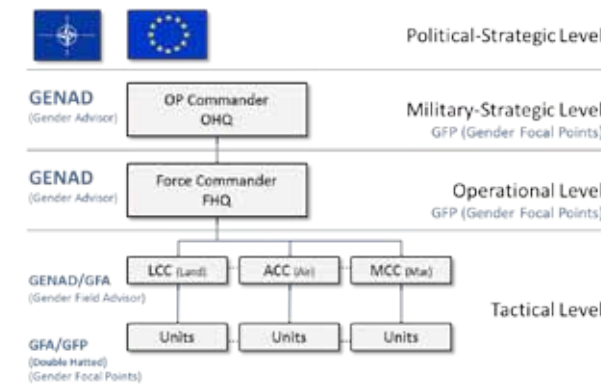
Political-Strategic Level

GENAD
(Gender Advisor)

OP Commander
OHQ

Military-Strategic Level
GFP (Gender Focal Points)

GENAD
(Gender Advisor)

Force Commander
FHQ

Operational Level
GFP (Gender Focal Points)

GENAD/GFA
(Gender Field Advisor)

LCC (Land)

ACC (Air)

MCC (Mar)

Tactical Level

GFA/GFP
(Double Hatted)
(Gender Focal Points)

Units

Units

Units